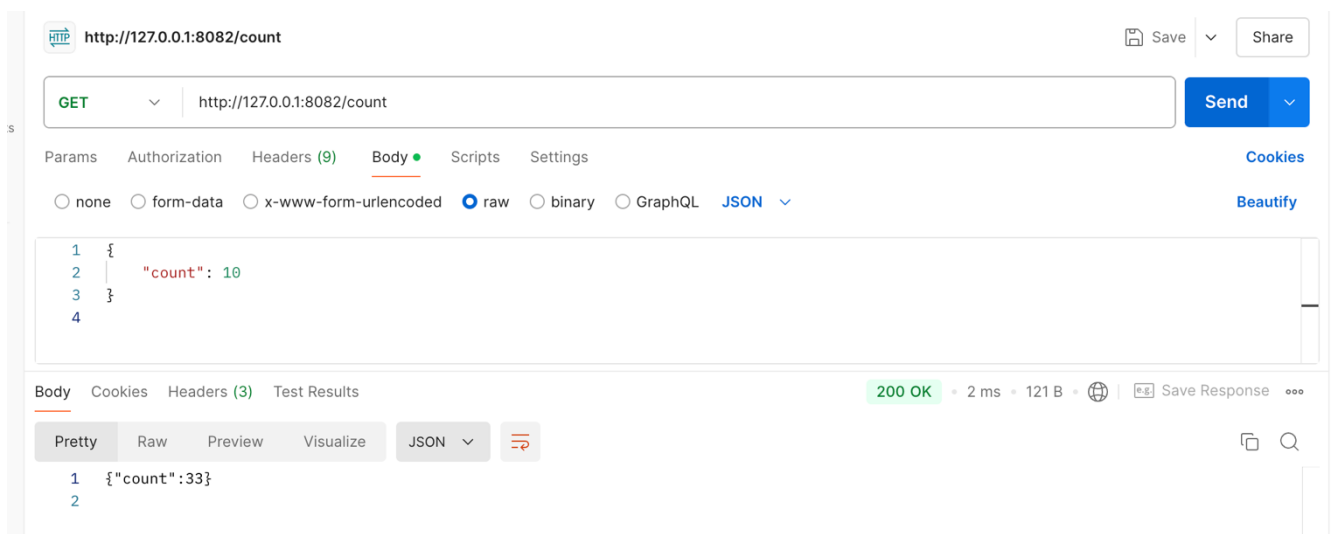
HTTP http://127.0.0.1:8082/count

Save Share

GET http://127.0.0.1:8082/count

Send

Params Authorization Headers (9) Body Scripts Settings Cookies

none form-data x-www-form-urlencoded raw binary GraphQL JSON Beautify

1 {
2 "count": 10
3 }
4

Body Cookies Headers (3) Test Results 200 OK • 2 ms • 121 B • Save Response

Pretty Raw Preview Visualize JSON

1 {"count":33}
2